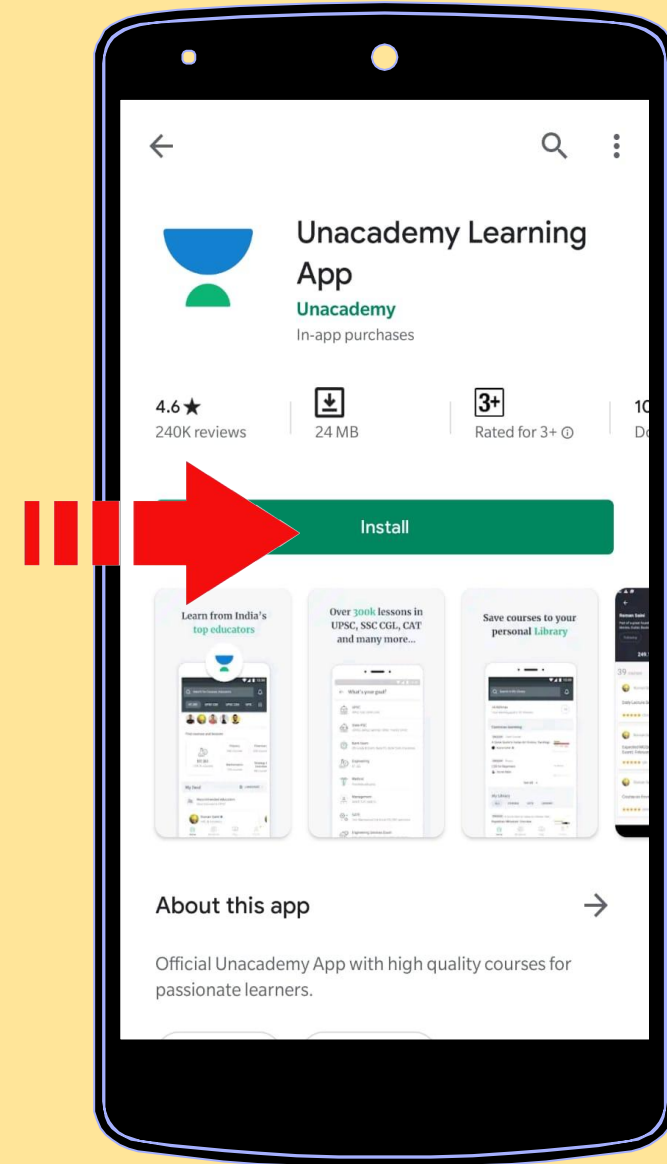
Unacademy Learning App

Unacademy

In-app purchases

4.6★
240K reviews

24 MB

3+
Rated for 3+ ⓘ

10
Do

Install

Learn from India's top educators

Over 300k lessons in UPSC, SSC CGL, CAT and many more...

Save courses to your personal Library

About this app

Official Unacademy App with high quality courses for passionate learners.